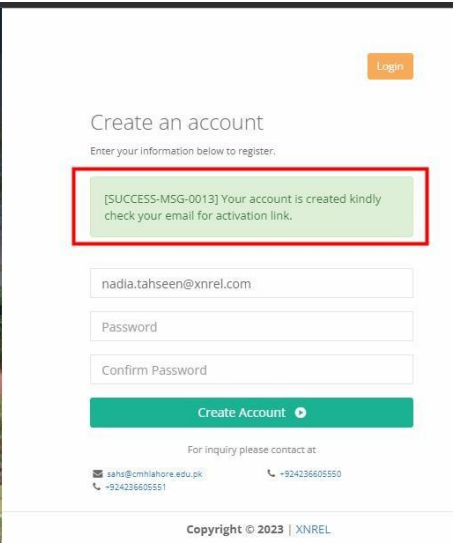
Login

Create an account

Enter your information below to register.

[SUCCESS-MSG-0013] Your account is created kindly check your email for activation link.

nadia.tahseen@xnrel.com

Password

Confirm Password

Create Account

For inquiry please contact at

sahs@cmhlahore.edu.pk
+924236605550
+924236605551

Copyright © 2023 | XNREL